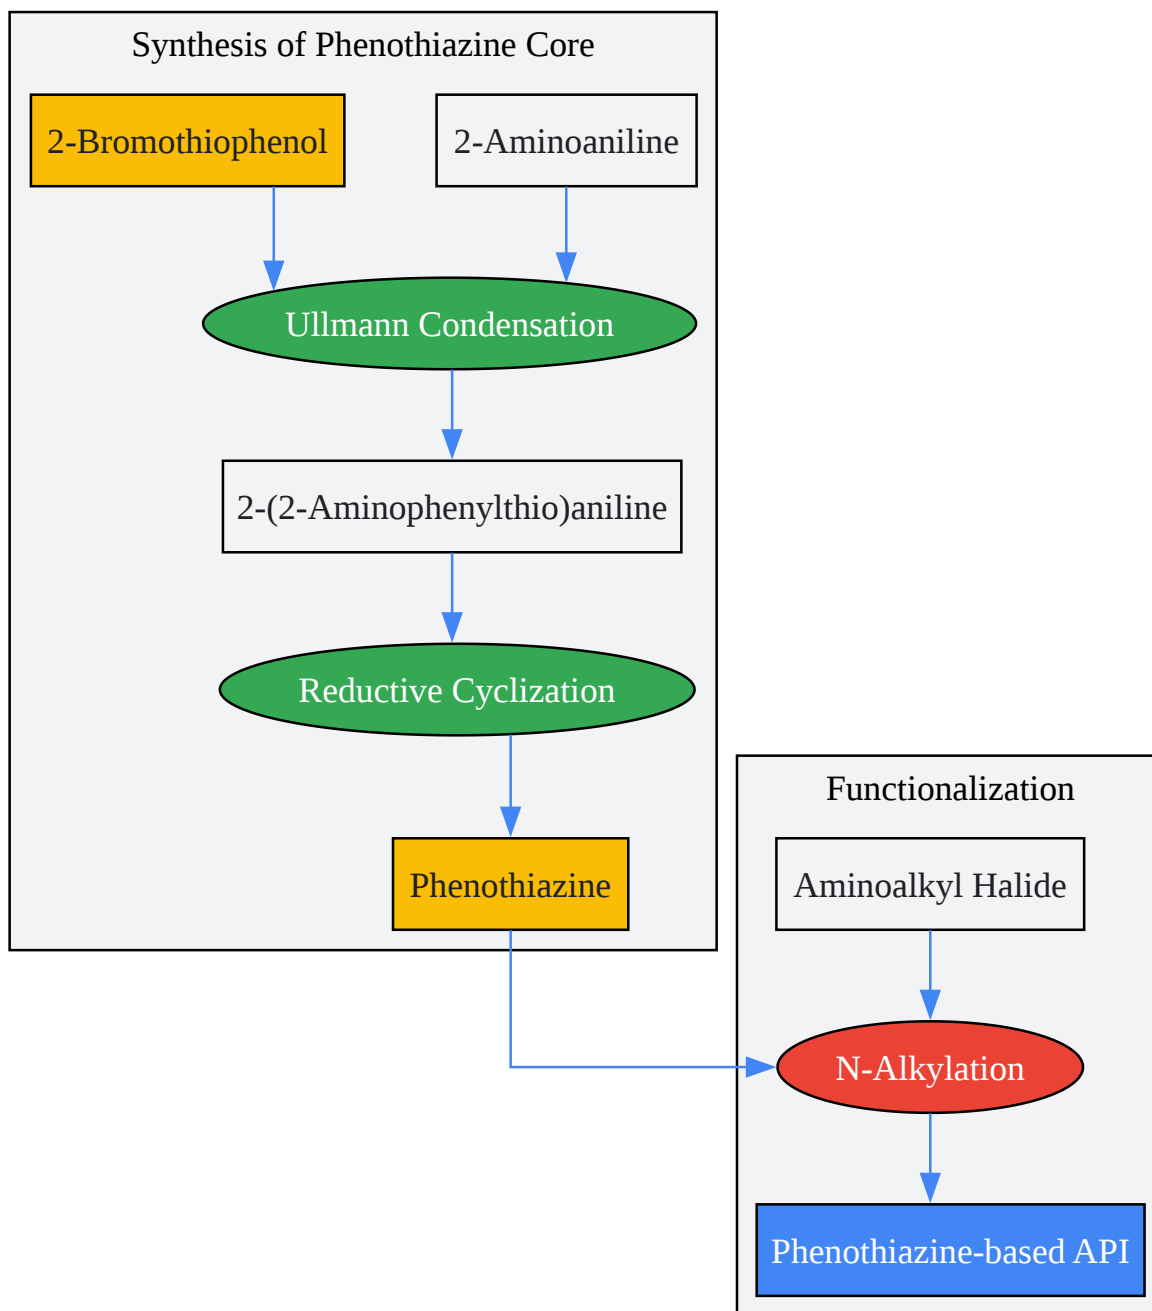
Synthesis of Phenothiazine Core

2-Bromothiophenol

2-Aminoaniline

Ullmann Condensation

2-(2-Aminophenylthio)aniline

Reductive Cyclization

Phenothiazine

Functionalization

Aminoalkyl Halide

N-Alkylation

Phenothiazine-based API